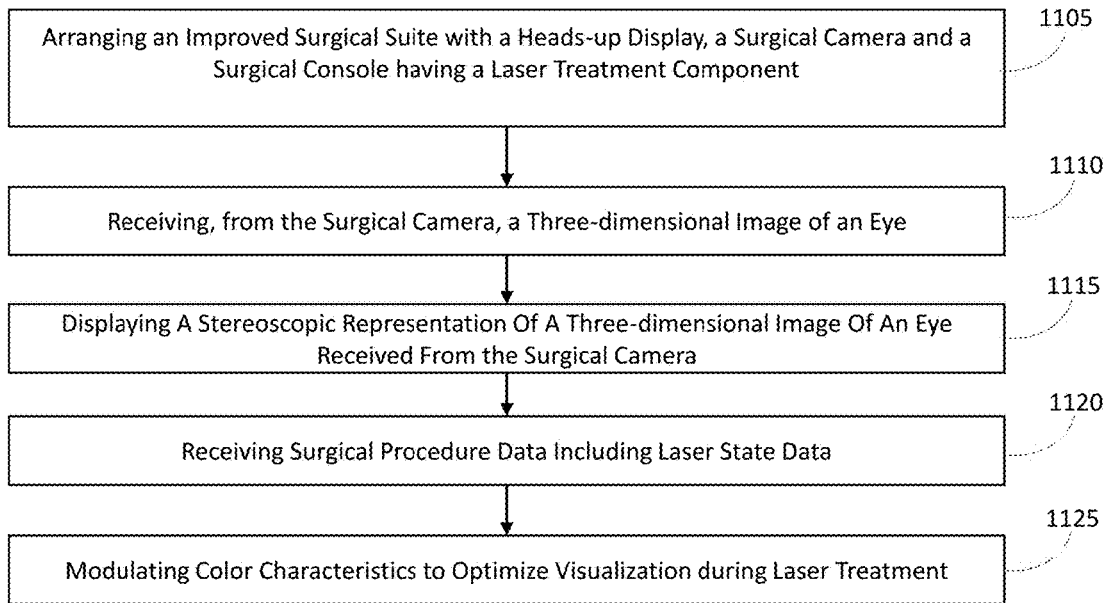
Arranging an Improved Surgical Suite with a Heads-up Display, a Surgical Camera and a Surgical Console having a Laser Treatment Component

1105

Receiving, from the Surgical Camera, a Three-dimensional Image of an Eye

1110

Displaying A Stereoscopic Representation Of A Three-dimensional Image Of An Eye Received From the Surgical Camera

1115

Receiving Surgical Procedure Data Including Laser State Data

1120

Modulating Color Characteristics to Optimize Visualization during Laser Treatment

1125